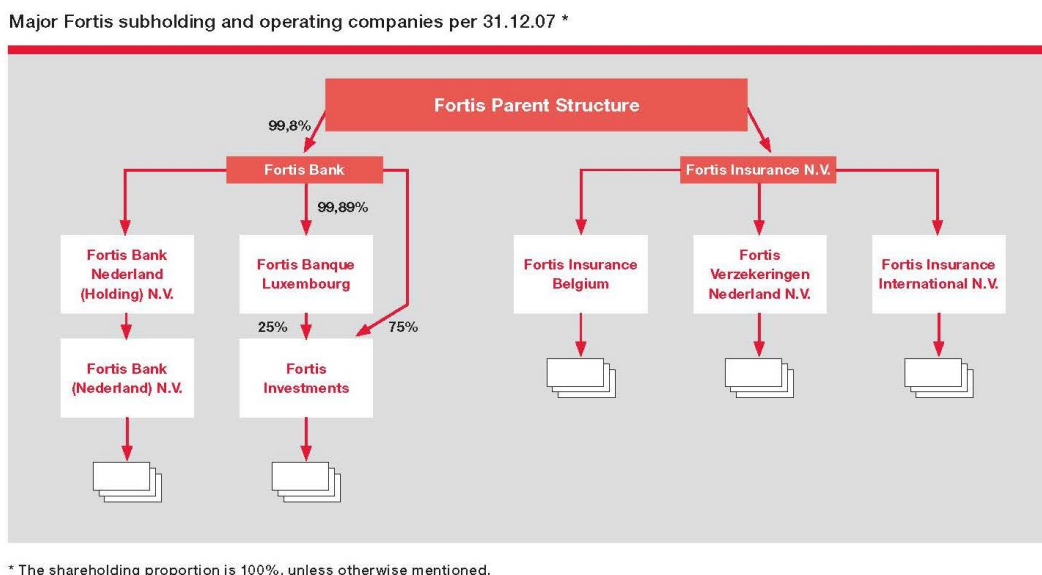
Major Fortis subholding and operating companies per 31.12.07 *

Fortis Parent Structure

99,8%

Fortis Bank

Fortis Insurance N.V.

99,89%

Fortis Bank Nederland (Holding) N.V.

Fortis Banque Luxembourg

Fortis Insurance Belgium

Fortis Verzekeringen Nederland N.V.

Fortis Insurance International N.V.

25%

75%

Fortis Bank (Nederland) N.V.

Fortis Investments

* The shareholding proportion is 100%, unless otherwise mentioned.